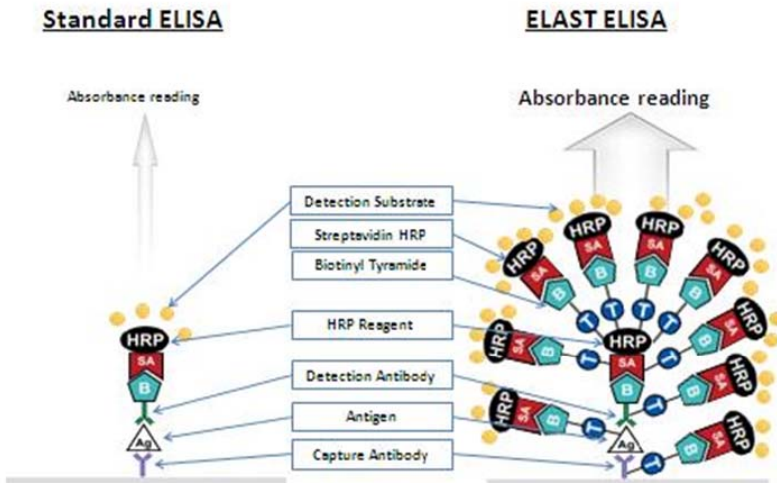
Standard ELISA

ELAST ELISA

Absorbance reading

Absorbance reading

Detection Substrate

Streptavidin HRP

Biotinyl Tyramide

HRP Reagent

Detection Antibody

Antigen

Capture Antibody

HRP
SA
B
Ag

HRP
SA
B
T
Ag